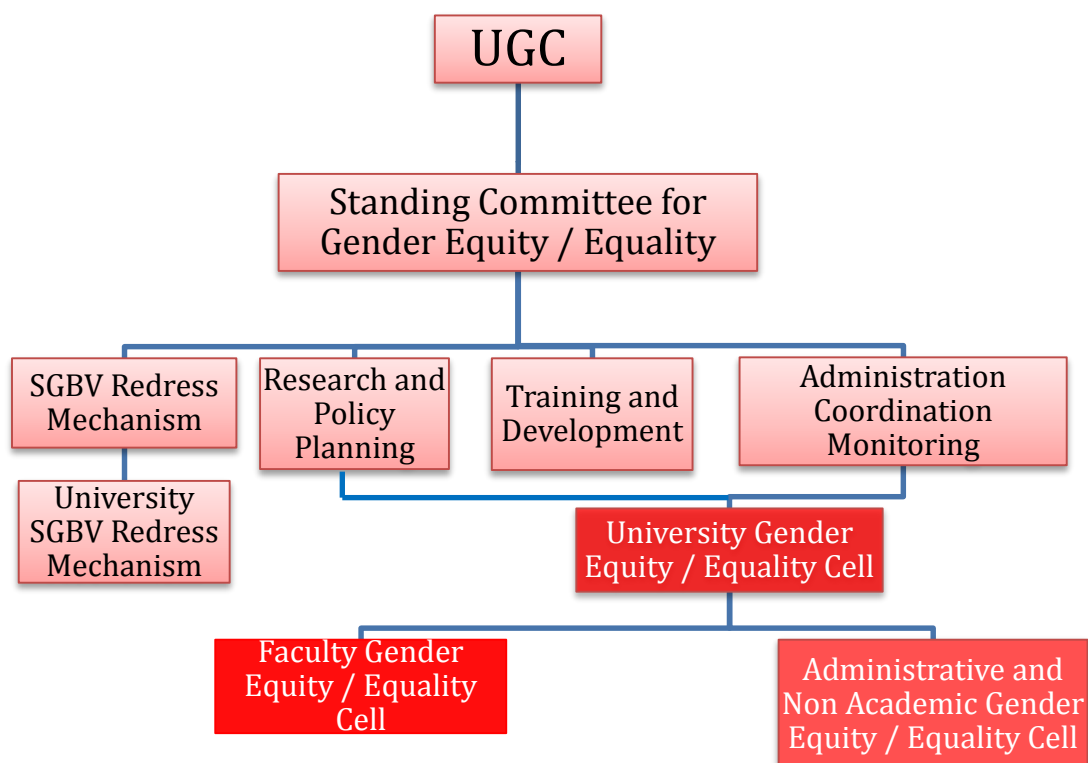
UGC

Standing Committee for Gender Equity / Equality

SGBV Redress Mechanism

Research and Policy Planning

Training and Development

Administration Coordination Monitoring

University SGBV Redress Mechanism

University Gender Equity / Equality Cell

Faculty Gender Equity / Equality Cell

Administrative and Non Academic Gender Equity / Equality Cell